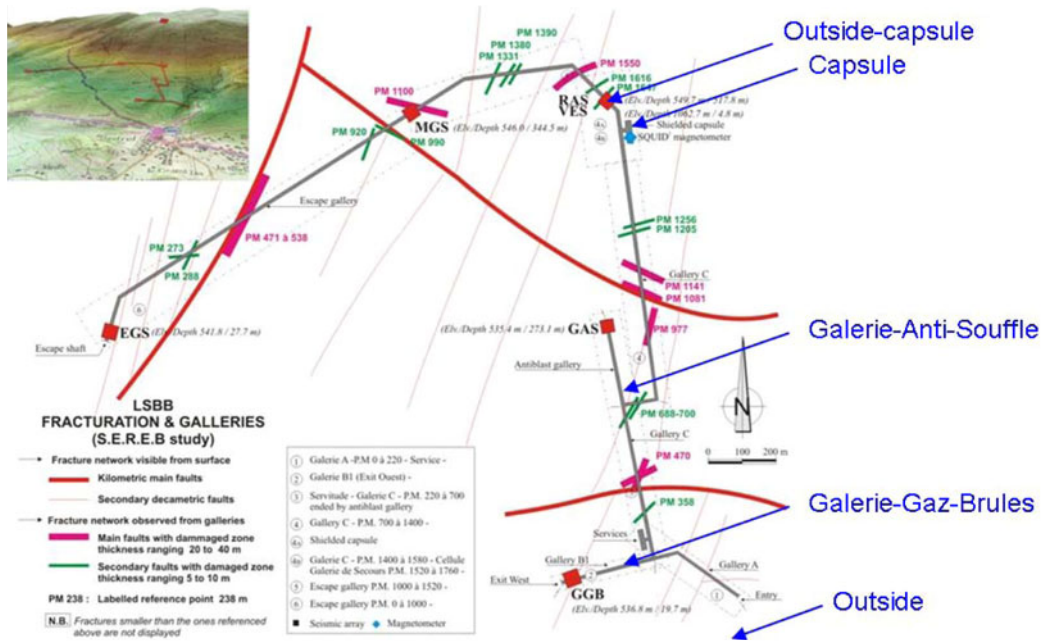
Outside-capsule

Capsule

PM 1390
PM 1380
PM 1331
PM 1550
PM 1616
PM 1647
RAS
VES
(Elv./Depth 549.7 m / 517.8 m)
(Elv./Depth 1062.7 m / 4.8 m)
4a
4b
Shielded capsule
SQUID magnetometer
PM 1100
MGS (Elv./Depth 546.0 / 344.5 m)
PM 920
PM 990
Escape gallery
PM 471 à 538
PM 1256
PM 1265
Gallery C
PM 1141
PM 1081
PM 273
PM 288
6
EGS (Elv./Depth 541.8 / 27.7 m)
Escape shaft
(Elv./Depth 535.4 m / 273.1 m) GAS
PM 977
4
Galerie-Anti-Souffle
Antiblast gallery
PM 688-700
Gallery C
N
0 100 200 m
PM 470
PM 358
Galerie-Gaz-Brules
Services
Gallery B1
Exit West
2
GGB
(Elv./Depth 536.8 m / 19.7 m)
Gallery A
1
Entry
Outside

LSBB
FRACTURATION & GALLERIES
(S.E.R.E.B study)

Fracture network visible from surface
Kilometric main faults
Secondary decametric faults
Fracture network observed from galleries
Main faults with dammaged zone thickness ranging 20 to 40 m
Secondary faults with damaged zone thickness ranging 5 to 10 m
PM 238 : Labelled reference point 238 m
N.B. Fractures smaller than the ones referenced above are not displayed

1 Galerie A - P.M 0 à 220 - Service -
2 Galerie B1 (Exit Ouest) -
3 Servitude - Galerie C - P.M. 220 à 700 ended by antiblast gallery
4 Gallery C - P.M. 700 à 1400 -
4a Shielded capsule
4b Galerie C - P.M. 1400 à 1580 - Cellule Galerie de Secours P.M. 1520 à 1760 -
5 Escape gallery P.M. 1000 à 1520 -
6 Escape gallery P.M. 0 à 1000 -
Seismic array Magnetometer